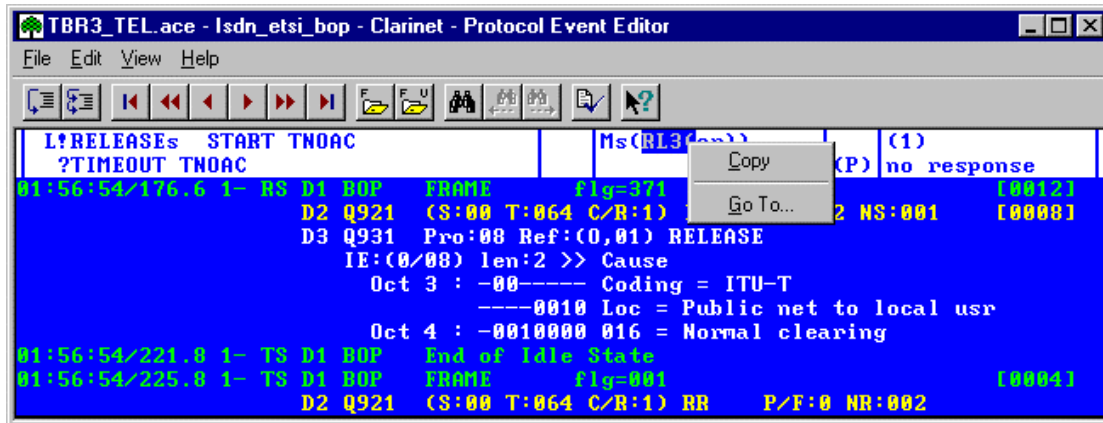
TBR3_TEL.ace - Isdn_etsi_bop - Clarinet - Protocol Event Editor

File Edit View Help

L!RELEASEs START TNOAC
?TIMEOUT TNOAC

Ms(RL3(

(P)

(1)
no response

Copy
Go To...

01:56:54/176.6 1- RS D1 BOP FRAME flg=371 [0012]
D2 Q921 (S:00 T:064 C/R:1) 2 NS:001 [0008]
D3 Q931 Pro:08 Ref:(0,01) RELEASE
IE:(0/08) len:2 >> Cause
Oct 3 : -00----- Coding = ITU-T
----0010 Loc = Public net to local usr
Oct 4 : -0010000 016 = Normal clearing
01:56:54/221.8 1- TS D1 BOP End of Idle State
01:56:54/225.8 1- TS D1 BOP FRAME flg=001 [0004]
D2 Q921 (S:00 T:064 C/R:1) RR P/F:0 NR:002